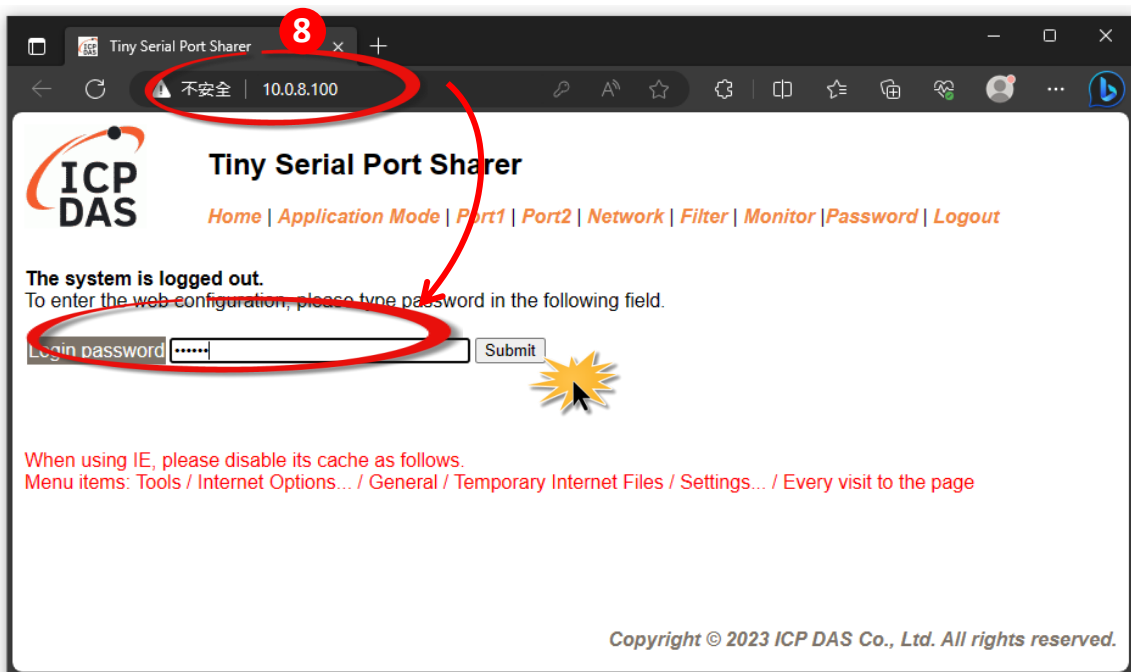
Tiny Serial Port Sharer

8

不安全 | 10.0.8.100

ICP DAS

Tiny Serial Port Sharer

Home | Application Mode | Port1 | Port2 | Network | Filter | Monitor |Password | Logout

The system is logged out.
To enter the web configuration, please type password in the following field.

Login password •••••• Submit

When using IE, please disable its cache as follows.
Menu items: Tools / Internet Options... / General / Temporary Internet Files / Settings... / Every visit to the page

Copyright © 2023 ICP DAS Co., Ltd. All rights reserved.